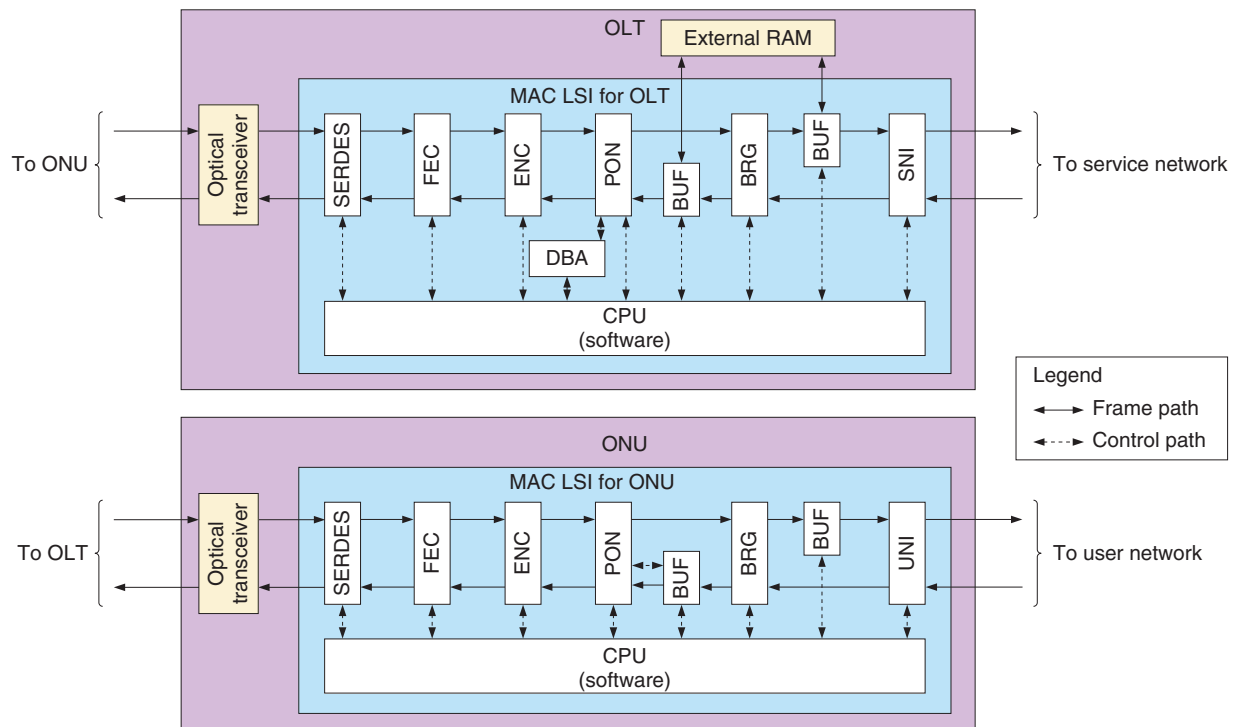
OLT
External RAM
MAC LSI for OLT
To ONU
Optical transceiver
SERDES
FEC
ENC
PON
BUF
BRG
BUF
SNI
To service network
DBA
CPU
(software)

Legend
Frame path
Control path

ONU
MAC LSI for ONU
To OLT
Optical transceiver
SERDES
FEC
ENC
PON
BUF
BRG
BUF
UNI
To user network
CPU
(software)